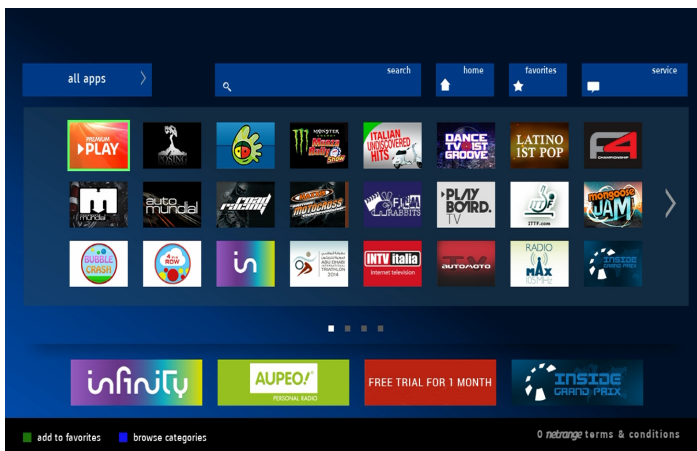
all apps

search

home

favorites

service

PREMIUM PLAY

POSING

MONSTER

ITALIAN UNDISCOVERED HITS

DANCE TV 1ST GROOVE

LATINO 1ST POP

F4 CHAMPIONSHIP

mundial

auto mundial

road racing

MOTOCROSS

FILM RABBITS

PLAY BOARD. TV

ITTF ittf.com

mongoose JAM

BUBBLE CRASH

ROW

in

ABU DHABI TRIATHLON 2014

INTV italia internet television

AUTOAUTO

RADIO MAX

INSIDE GRAND PRIX

infinity

AUPEO! PERSONAL RADIO

FREE TRIAL FOR 1 MONTH

INSIDE GRAND PRIX

add to favorites

browse categories

0 netrange terms & conditions